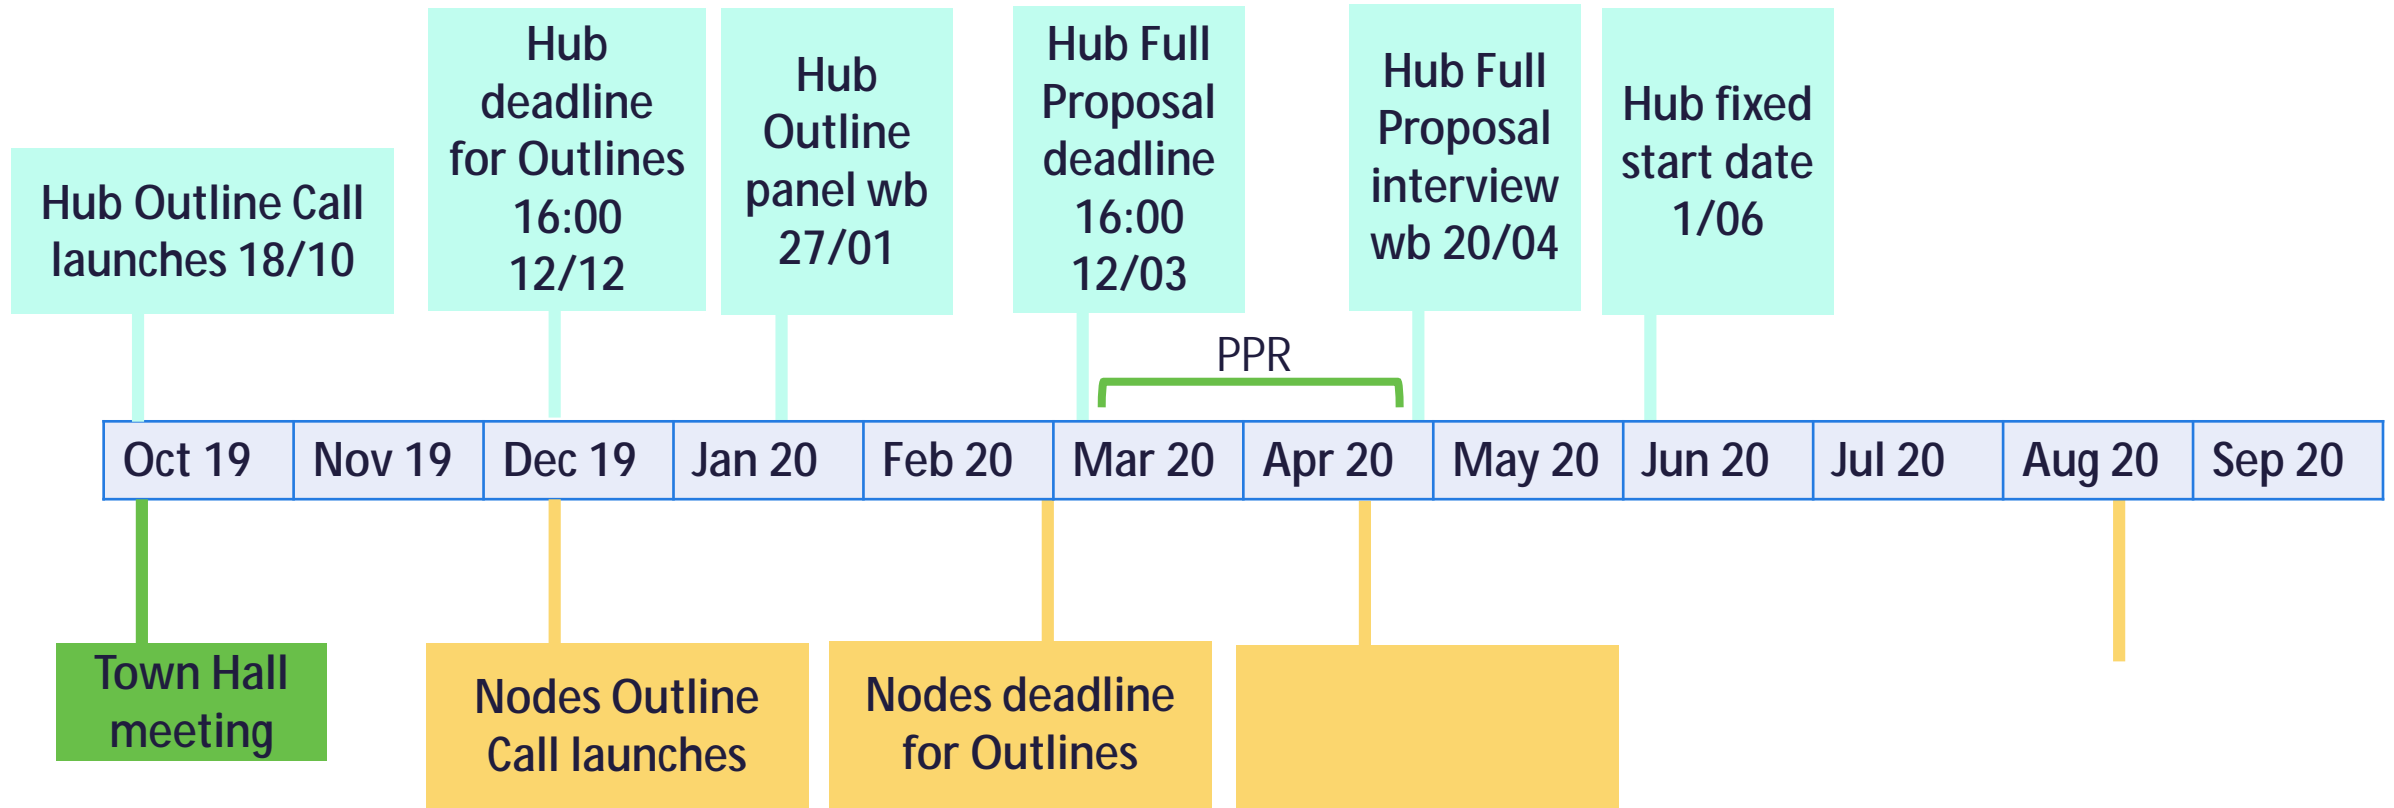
Hub Outline Call launches 18/10

Hub deadline for Outlines 16:00 12/12

Hub Outline panel wb 27/01

Hub Full Proposal deadline 16:00 12/03

Hub Full Proposal interview wb 20/04

Hub fixed start date 1/06

PPR

| Oct 19 | Nov 19 | Dec 19 | Jan 20 | Feb 20 | Mar 20 | Apr 20 | May 20 | Jun 20 | Jul 20 | Aug 20 | Sep 20 |
|---|---|---|---|---|---|---|---|---|---|---|---|

Town Hall meeting

Nodes Outline Call launches

Nodes deadline for Outlines